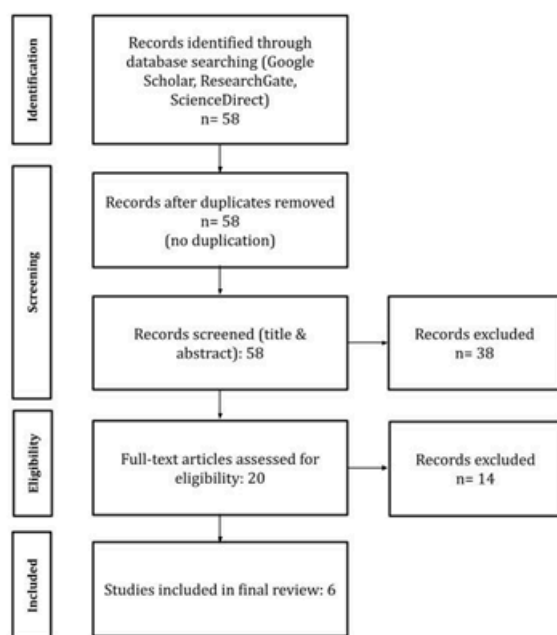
Identification

Records identified through database searching (Google Scholar, ResearchGate, ScienceDirect) n= 58

Screening

Records after duplicates removed n= 58 (no duplication)

Records screened (title & abstract): 58

Records excluded n= 38

Eligibility

Full-text articles assessed for eligibility: 20

Records excluded n= 14

Included

Studies included in final review: 6